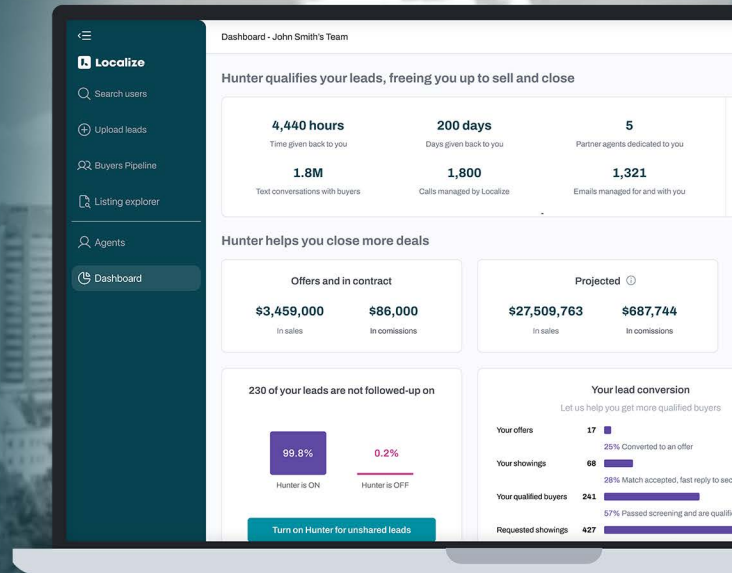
Localize

Search users

Upload leads

Buyers Pipeline

Listing explorer

Agents

Dashboard

Dashboard - John Smith's Team

Hunter qualifies your leads, freeing you up to sell and close

4,440 hours
Time given back to you

200 days
Days given back to you

5
Partner agents dedicated to you

1.8M
Text conversations with buyers

1,800
Calls managed by Localize

1,321
Emails managed for and with you

Hunter helps you close more deals

Offers and in contract

$3,459,000
In sales

$86,000
In comissions

Projected

$27,509,763
In sales

$687,744
In comissions

230 of your leads are not followed-up on

99.8%
Hunter is ON

0.2%
Hunter is OFF

Turn on Hunter for unshared leads

Your lead conversion

Let us help you get more qualified buyers

Your offers 17

25% Converted to an offer

Your showings 68

28% Match accepted, fast reply to se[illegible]

Your qualified buyers 241

57% Passed screening and are qualifi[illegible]

Requested showings 427